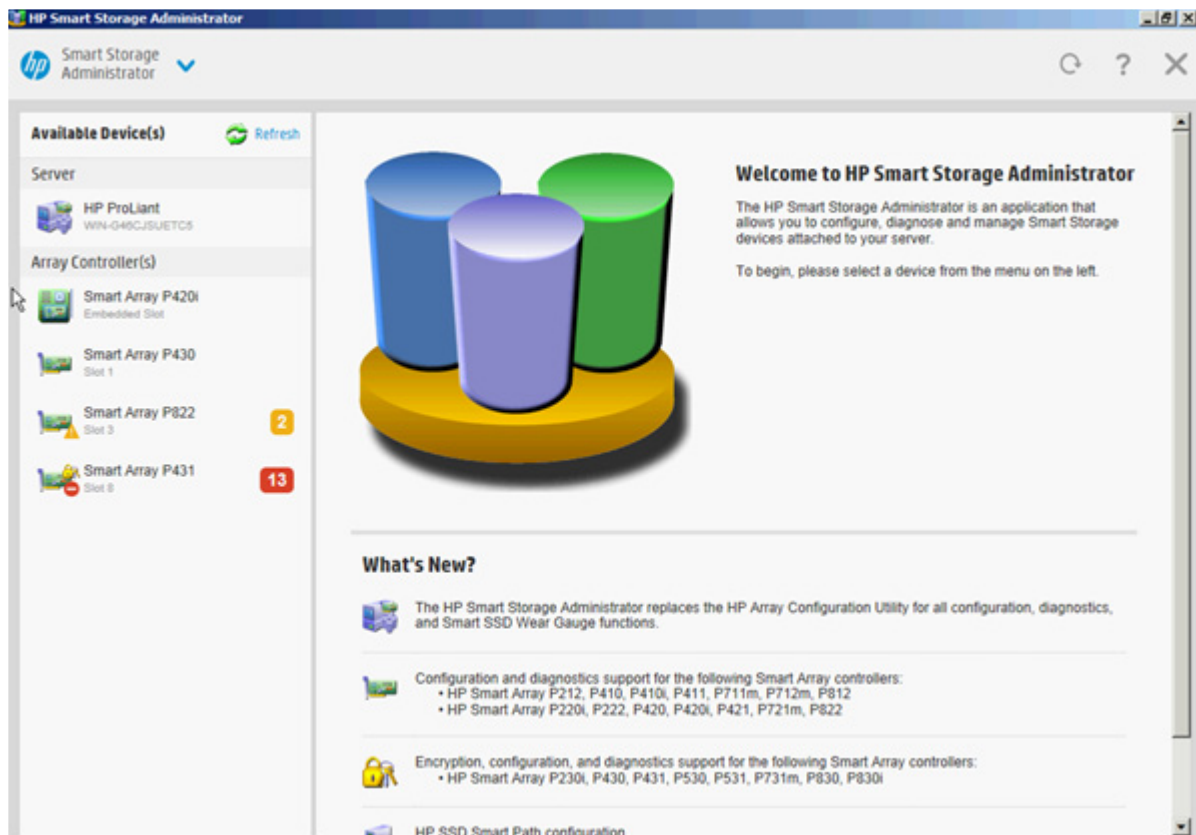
HP Smart Storage Administrator

hp Smart Storage Administrator

Available Device(s) Refresh

Server

HP ProLiant
WIN-G46CJSUETC5

Array Controller(s)

Smart Array P420i
Embedded Slot

Smart Array P430
Slot 1

Smart Array P822
Slot 3
2

Smart Array P431
Slot 8
13

Welcome to HP Smart Storage Administrator

The HP Smart Storage Administrator is an application that allows you to configure, diagnose and manage Smart Storage devices attached to your server.

To begin, please select a device from the menu on the left.

What's New?

The HP Smart Storage Administrator replaces the HP Array Configuration Utility for all configuration, diagnostics, and Smart SSD Wear Gauge functions.

Configuration and diagnostics support for the following Smart Array controllers:
• HP Smart Array P212, P410, P410i, P411, P711m, P712m, P812
• HP Smart Array P220i, P222, P420, P420i, P421, P721m, P822

Encryption, configuration, and diagnostics support for the following Smart Array controllers:
• HP Smart Array P230i, P430, P431, P530, P531, P731m, P830, P830i

HP SSD Smart Path configuration